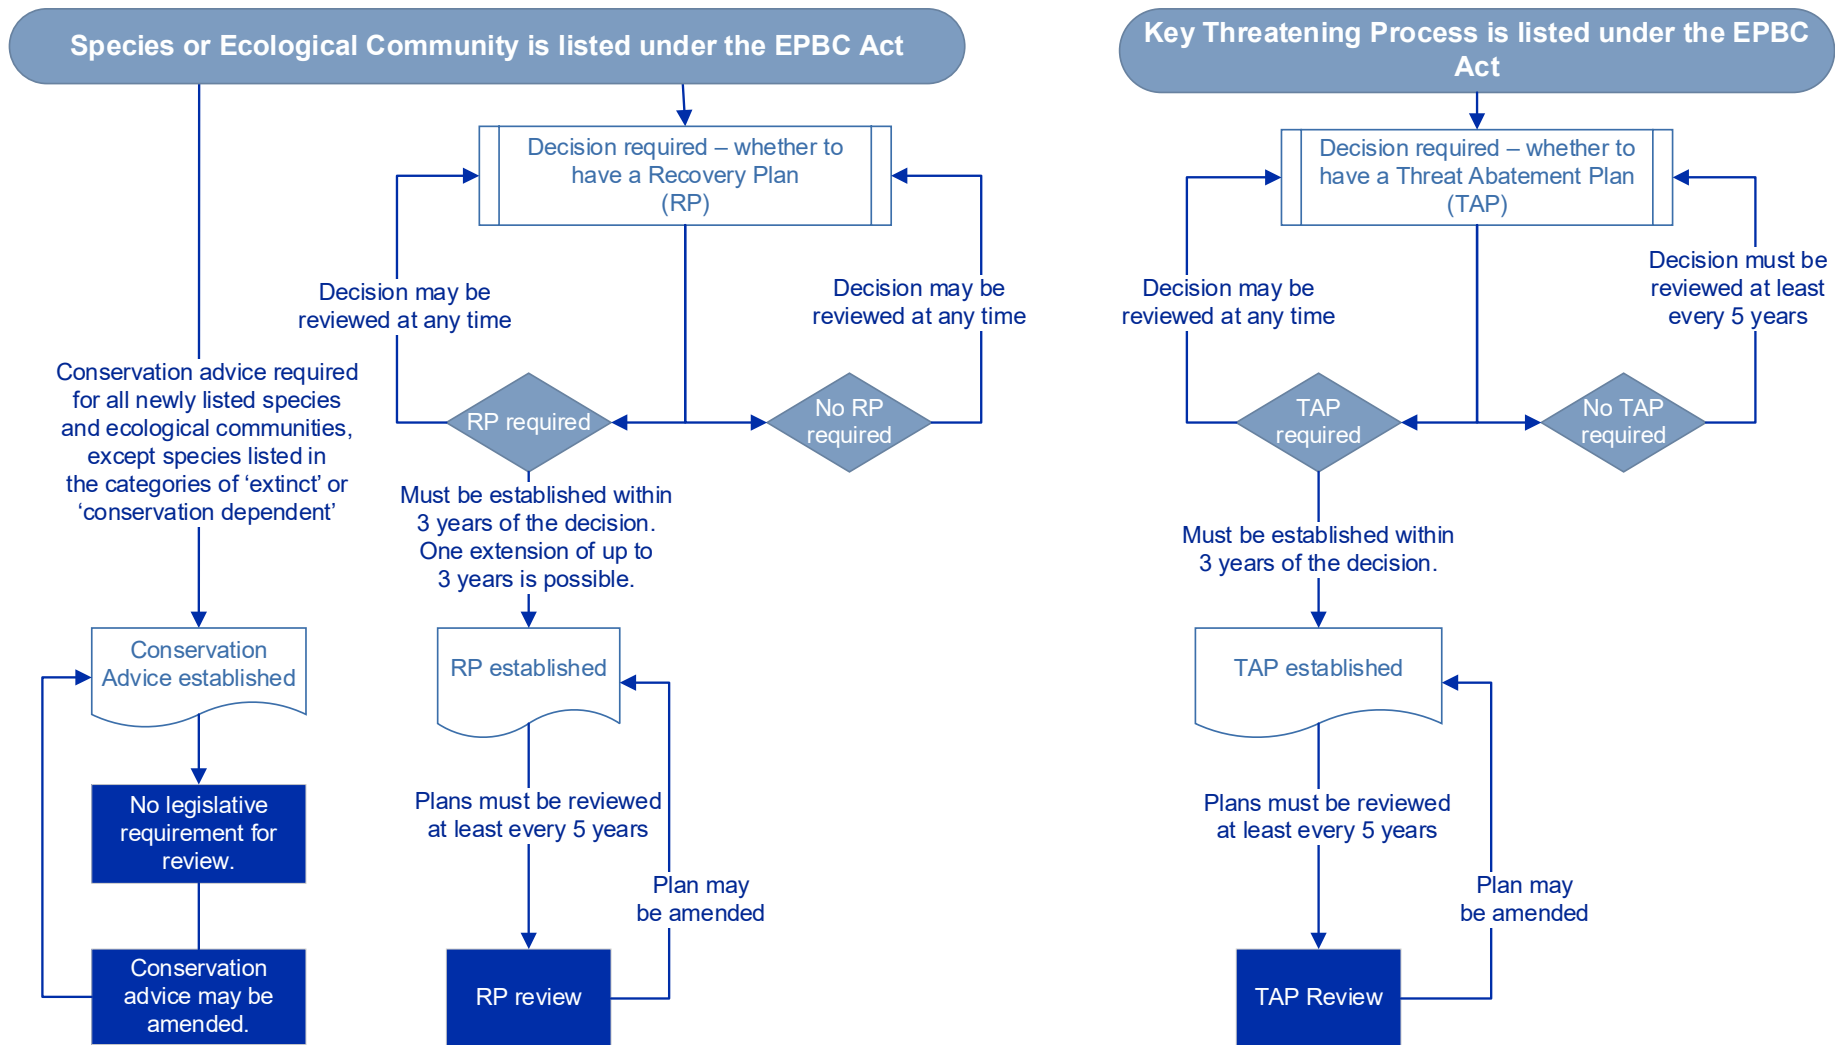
Species or Ecological Community is listed under the EPBC Act

Decision required – whether to have a Recovery Plan (RP)

Decision may be reviewed at any time

Decision may be reviewed at any time

Conservation advice required for all newly listed species and ecological communities, except species listed in the categories of ‘extinct’ or ‘conservation dependent’

RP required

No RP required

Must be established within 3 years of the decision. One extension of up to 3 years is possible.

Conservation Advice established

RP established

No legislative requirement for review.

Plans must be reviewed at least every 5 years

Plan may be amended

Conservation advice may be amended.

RP review

Key Threatening Process is listed under the EPBC Act

Decision required – whether to have a Threat Abatement Plan (TAP)

Decision may be reviewed at any time

Decision must be reviewed at least every 5 years

TAP required

No TAP required

Must be established within 3 years of the decision.

TAP established

Plans must be reviewed at least every 5 years

Plan may be amended

TAP Review